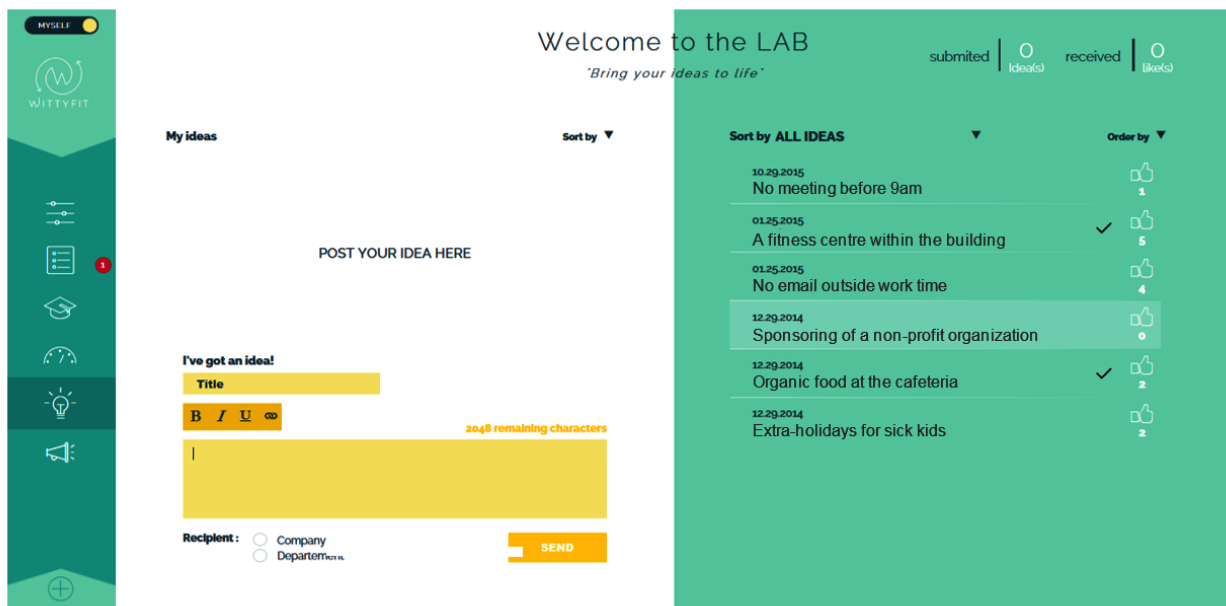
MYSELF

WITTYFIT

1

Welcome to the LAB
'Bring your ideas to life'

submited | 0 Idea(s) received | 0 like(s)

My ideas

Sort by ▼

POST YOUR IDEA HERE

I've got an idea!

Title

B I U

2048 remaining characters

Recipient : Company
Departement

SEND

Sort by ALL IDEAS ▼

Order by ▼

10.29.2015
No meeting before 9am
1

01.25.2015
A fitness centre within the building
5

01.25.2015
No email outside work time
4

12.29.2014
Sponsoring of a non-profit organization
0

12.29.2014
Organic food at the cafeteria
2

12.29.2014
Extra-holidays for sick kids
2